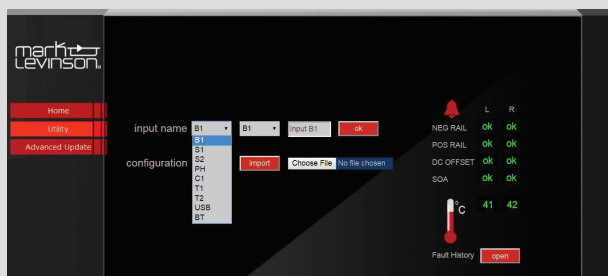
mark levinson

Home

Utility

Advanced Update

input name

B1

B1

S1

S2

PH

C1

T1

T2

USB

BT

B1

Input B1

ok

configuration

import

Choose File No file chosen

L R

NEG RAIL ok ok

POS RAIL ok ok

DC OFFSET ok ok

SOA ok ok

°C 41 42

Fault History

open